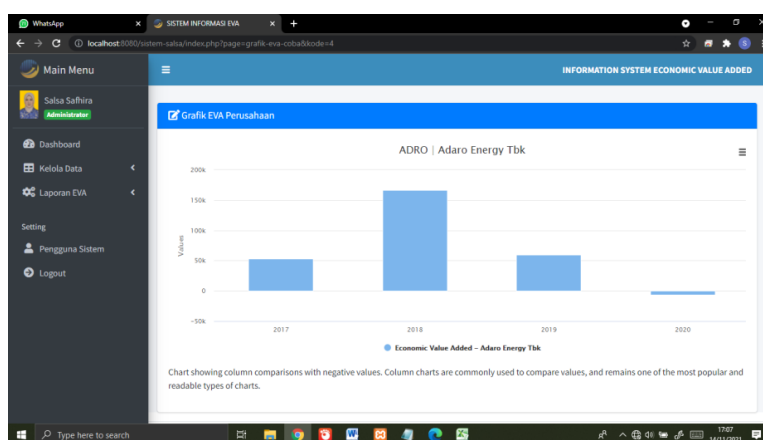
WhatsApp
SISTEM INFORMASI EVA
localhost:8080/sistem-salsa/index.php?page=grafik-eva-coba&kode=4

Main Menu
INFORMATION SYSTEM ECONOMIC VALUE ADDED

Salsa Safhira
Administrator

Dashboard
Kelola Data
Laporan EVA

Setting
Pengguna Sistem
Logout

Grafik EVA Perusahaan

ADRO | Adaro Energy Tbk

200k
150k
100k
50k
0
-50k
Values

2017
2018
2019
2020

Economic Value Added - Adaro Energy Tbk

Chart showing column comparisons with negative values. Column charts are commonly used to compare values, and remains one of the most popular and readable types of charts.

Type here to search
17:07
14/11/2021